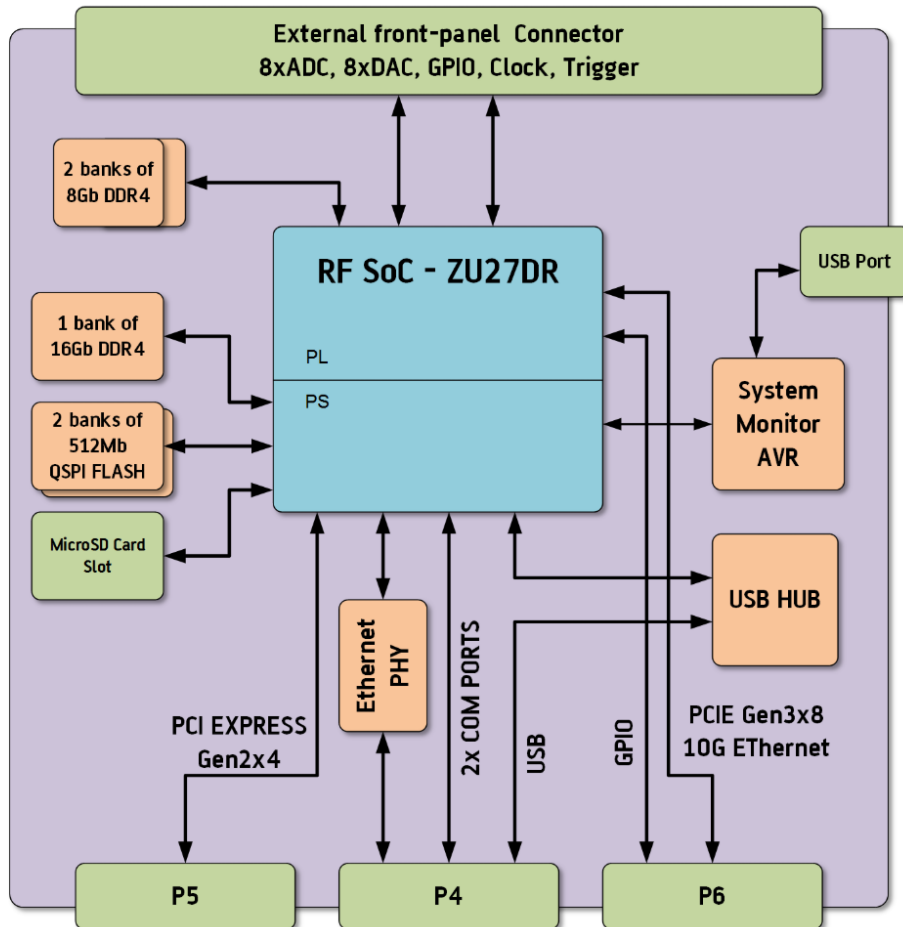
External front-panel Connector
8xADC, 8xDAC, GPIO, Clock, Trigger

2 banks of
8Gb DDR4

RF SoC - ZU27DR

PL

PS

USB Port

1 bank of
16Gb DDR4

2 banks of
512Mb
QSPI FLASH

System
Monitor
AVR

MicroSD Card
Slot

USB HUB

Ethernet
PHY

2x COM PORTS

USB

GPIO

PCI EXPRESS
Gen2x4

PCIE Gen3x8
10G EThernet

P5

P4

P6